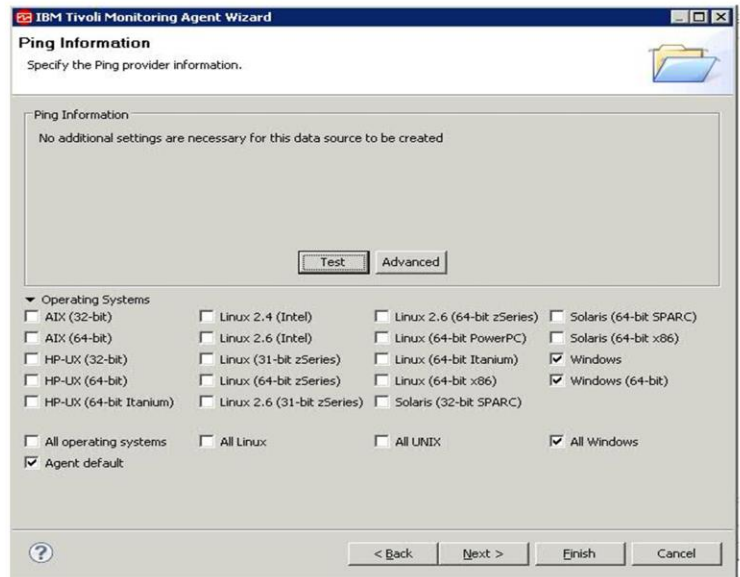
IBM Tivoli Monitoring Agent Wizard

Ping Information
Specify the Ping provider information.

Ping Information
No additional settings are necessary for this data source to be created

Test Advanced

Operating Systems
AIX (32-bit)
AIX (64-bit)
HP-UX (32-bit)
HP-UX (64-bit)
HP-UX (64-bit Itanium)
Linux 2.4 (Intel)
Linux 2.6 (Intel)
Linux (31-bit zSeries)
Linux (64-bit zSeries)
Linux 2.6 (31-bit zSeries)
Linux 2.6 (64-bit zSeries)
Linux (64-bit PowerPC)
Linux (64-bit Itanium)
Linux (64-bit x86)
Solaris (32-bit SPARC)
Solaris (64-bit SPARC)
Solaris (64-bit x86)
Windows
Windows (64-bit)

All operating systems
All Linux
All UNIX
All Windows
Agent default

< Back Next > Finish Cancel